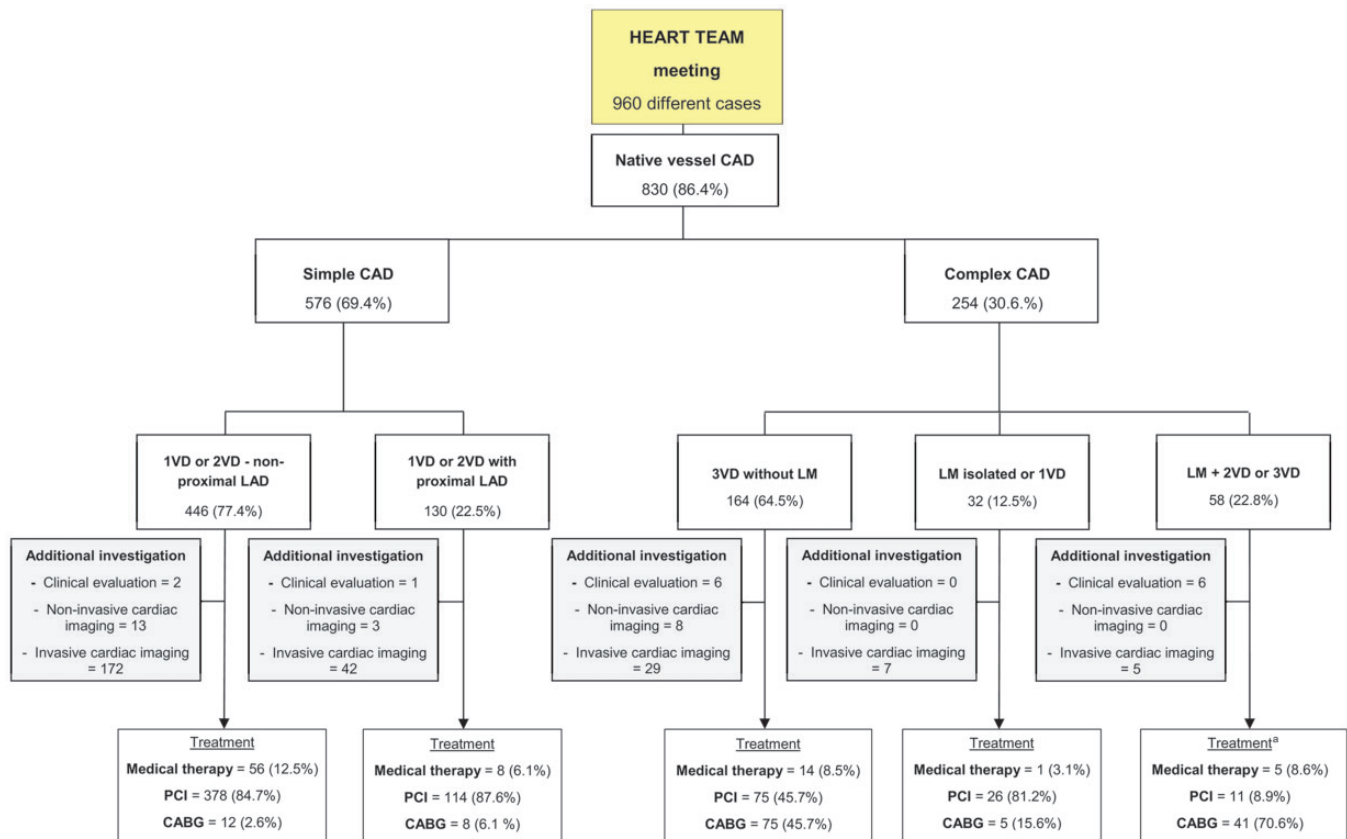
HEART TEAM
meeting
960 different cases

Native vessel CAD
830 (86.4%)

Simple CAD
576 (69.4%)

Complex CAD
254 (30.6.%)

1VD or 2VD - non-proximal LAD
446 (77.4%)

1VD or 2VD with proximal LAD
130 (22.5%)

3VD without LM
164 (64.5%)

LM isolated or 1VD
32 (12.5%)

LM + 2VD or 3VD
58 (22.8%)

Additional investigation
- Clinical evaluation = 2
- Non-invasive cardiac imaging = 13
- Invasive cardiac imaging = 172

Additional investigation
- Clinical evaluation = 1
- Non-invasive cardiac imaging = 3
- Invasive cardiac imaging = 42

Additional investigation
- Clinical evaluation = 6
- Non-invasive cardiac imaging = 8
- Invasive cardiac imaging = 29

Additional investigation
- Clinical evaluation = 0
- Non-invasive cardiac imaging = 0
- Invasive cardiac imaging = 7

Additional investigation
- Clinical evaluation = 6
- Non-invasive cardiac imaging = 0
- Invasive cardiac imaging = 5

Treatment
Medical therapy = 56 (12.5%)
PCI = 378 (84.7%)
CABG = 12 (2.6%)

Treatment
Medical therapy = 8 (6.1%)
PCI = 114 (87.6%)
CABG = 8 (6.1 %)

Treatment
Medical therapy = 14 (8.5%)
PCI = 75 (45.7%)
CABG = 75 (45.7%)

Treatment
Medical therapy = 1 (3.1%)
PCI = 26 (81.2%)
CABG = 5 (15.6%)

Treatment$^a$
Medical therapy = 5 (8.6%)
PCI = 11 (8.9%)
CABG = 41 (70.6%)